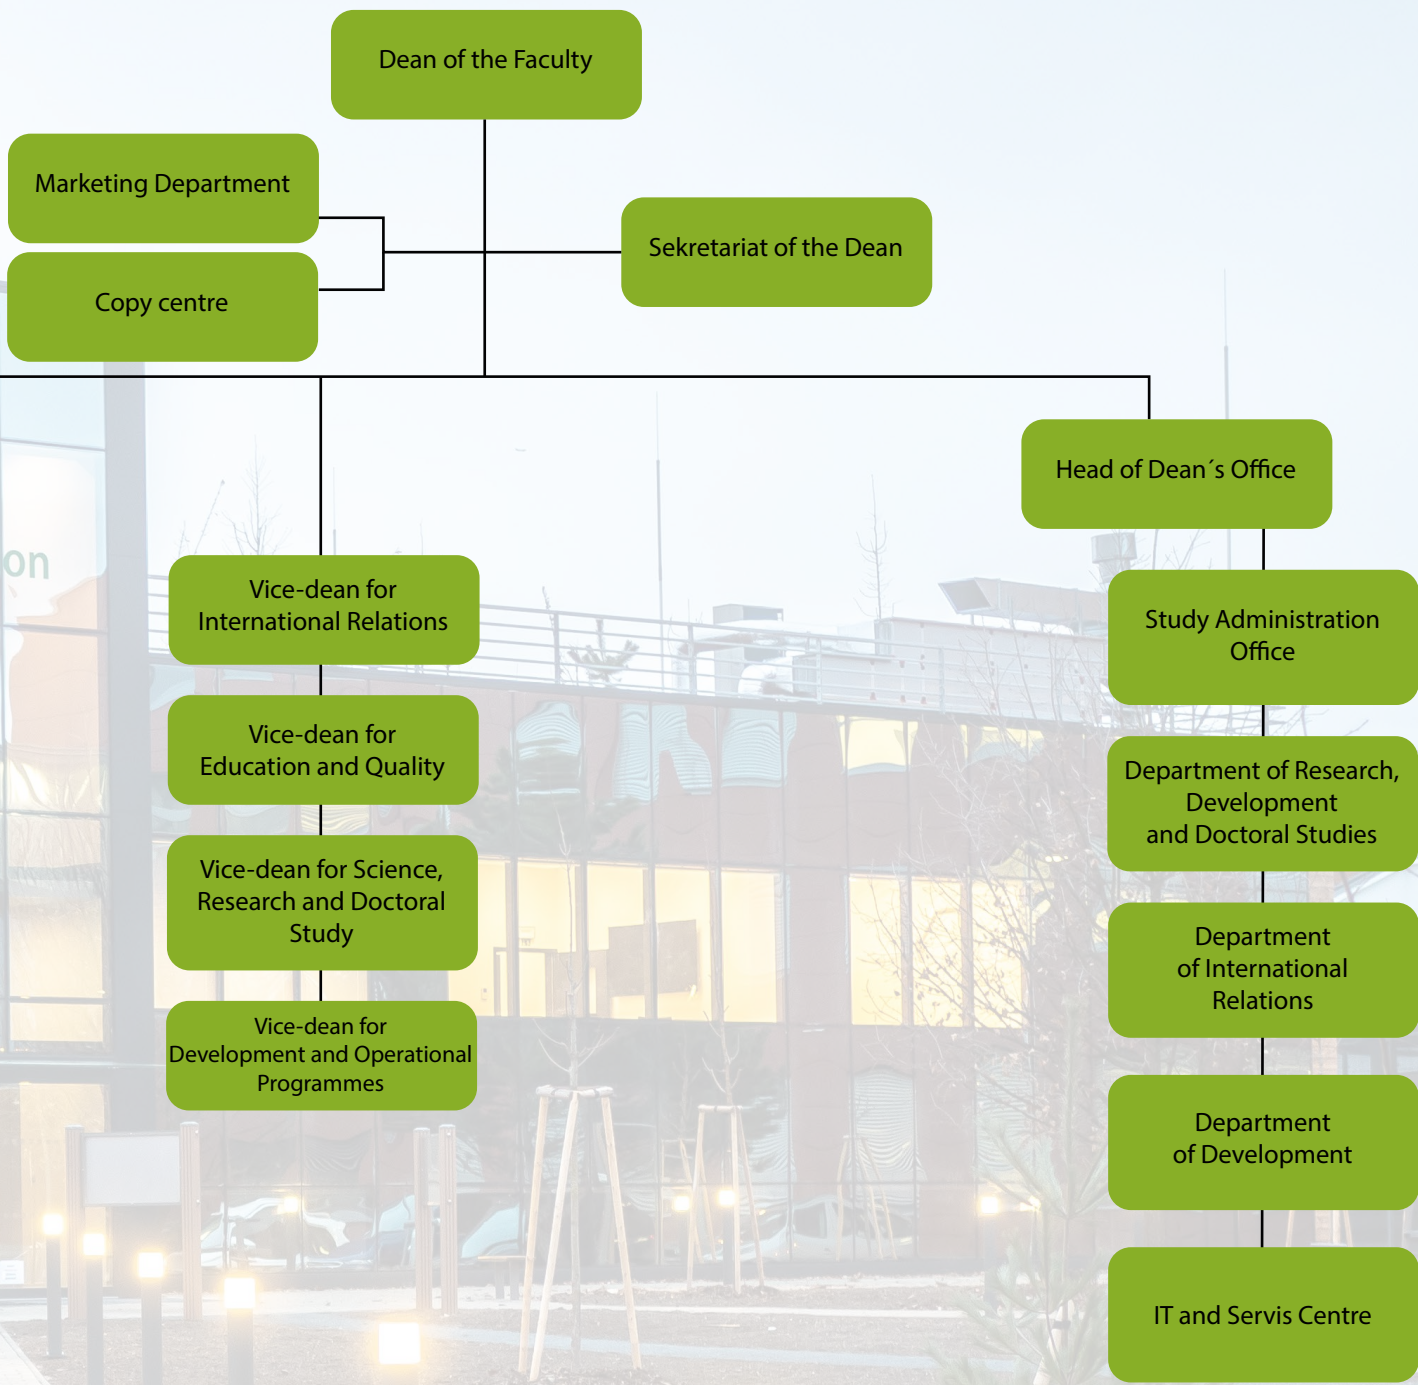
Dean of the Faculty

Marketing Department

Copy centre

Sekretariat of the Dean

on

Head of Dean´s Office

Vice-dean for International Relations

Vice-dean for Education and Quality

Vice-dean for Science, Research and Doctoral Study

Vice-dean for Development and Operational Programmes

Study Administration Office

Department of Research, Development and Doctoral Studies

Department of International Relations

Department of Development

IT and Servis Centre